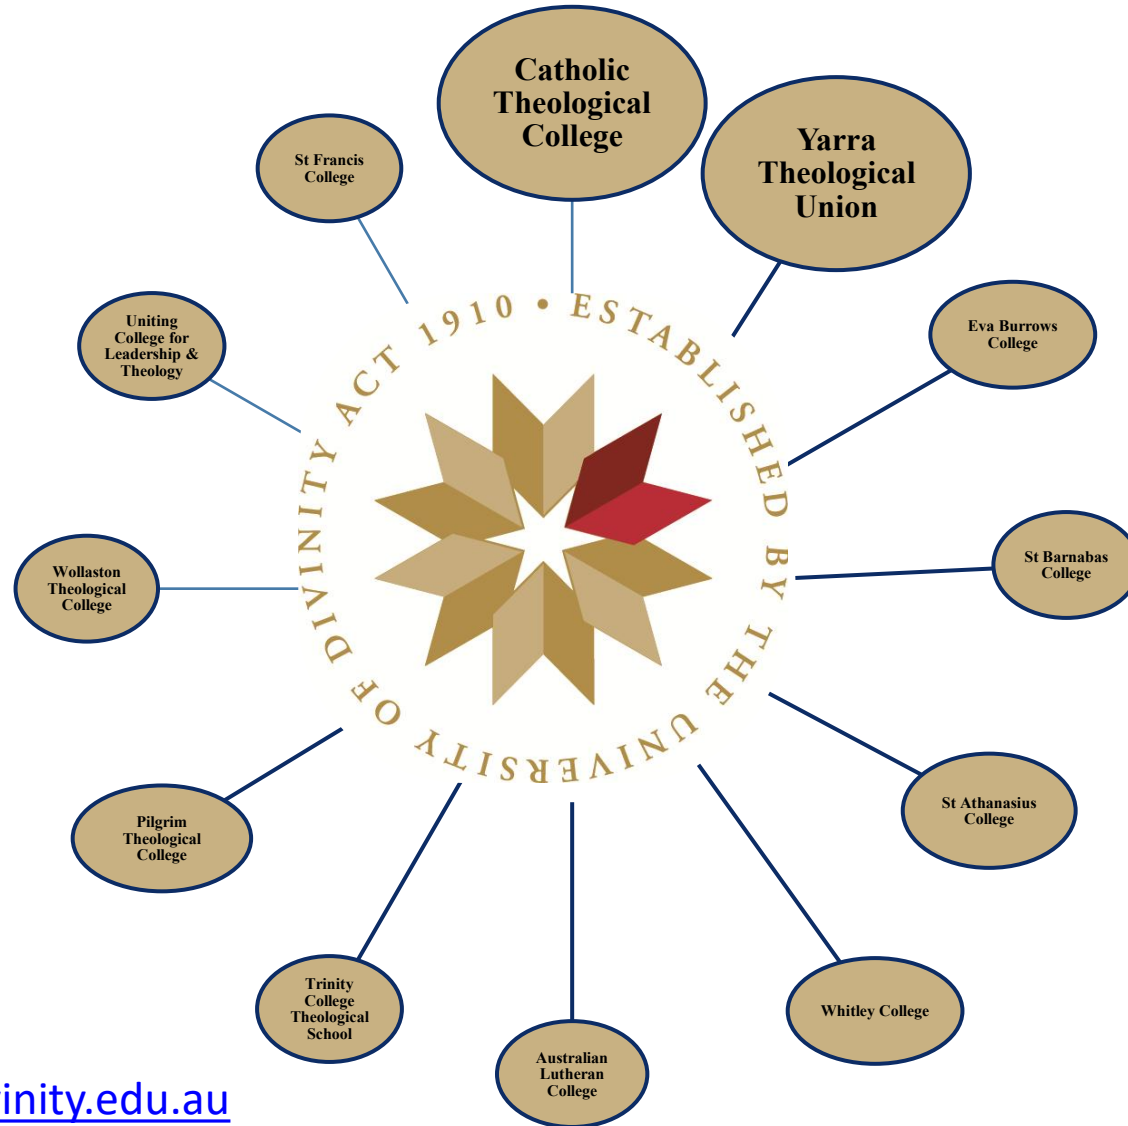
Catholic Theological College

Yarra Theological Union

St Francis College

Eva Burrows College

Uniting College for Leadership & Theology

St Barnabas College

Wollaston Theological College

St Athanasius College

Pilgrim Theological College

Whitley College

Trinity College Theological School

Australian Lutheran College

ESTABLISHED BY THE UNIVERSITY OF DIVINITY ACT 1910 •

inity.edu.au